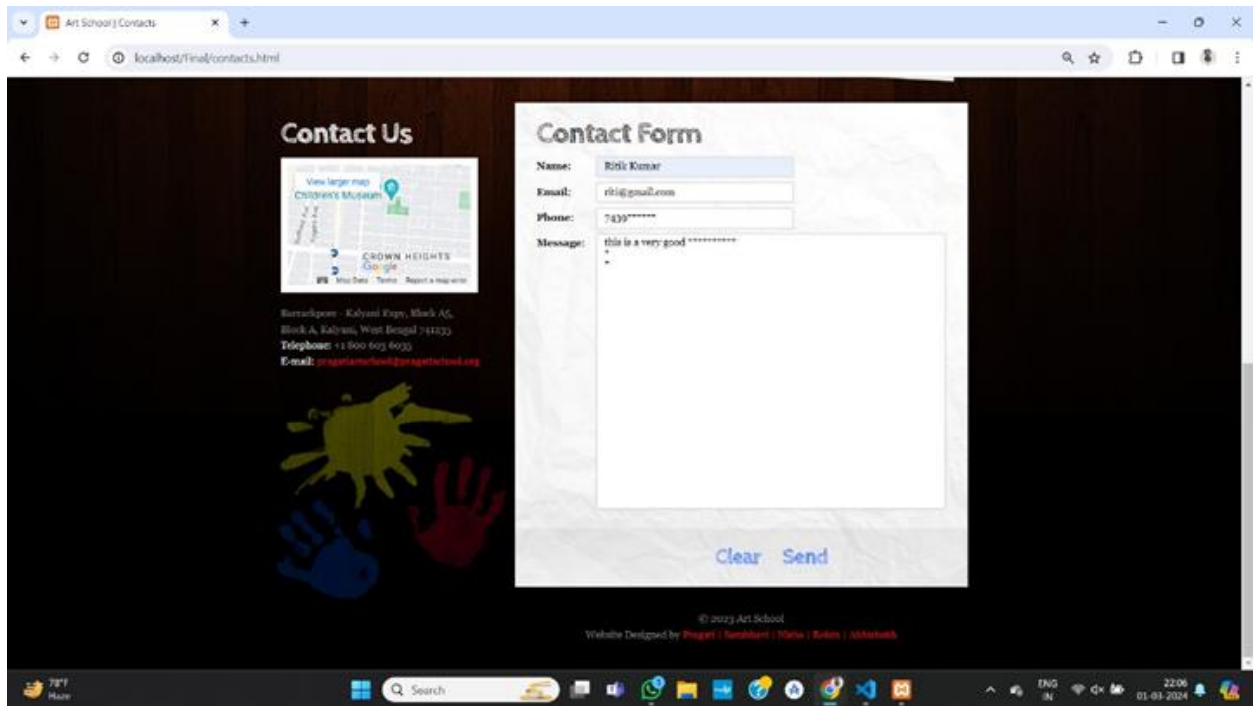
Art School | Contacts

localhost/Final/contacts.html

Contact Us

View larger map
Children's Museum
CROWN HEIGHTS
Google
Map Data Terms Report a map error

Barrackpore - Kalyani Expy, Block A5, Block A, Kalyani, West Bengal 741235
Telephone: +1 800 603 6035
E-mail: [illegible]

Contact Form

Name: Ritik Kumar
Email: riti@gmail.com
Phone: 7439******
Message: this is a very good **********
*
*

Clear Send

© 2023 Art School
Website Designed by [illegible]

78°F
Haze

Search

ENG
IN

22:06
01-03-2024